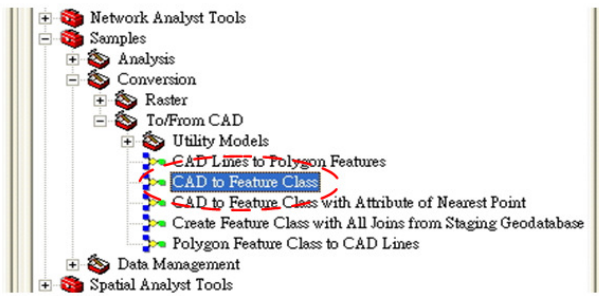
Network Analyst Tools
Samples
Analysis
Conversion
Raster
To/From CAD
Utility Models
CAD Lines to Polygon Features
CAD to Feature Class
CAD to Feature Class with Attribute of Nearest Point
Create Feature Class with All Joins from Staging Geodatabase
Polygon Feature Class to CAD Lines
Data Management
Spatial Analyst Tools